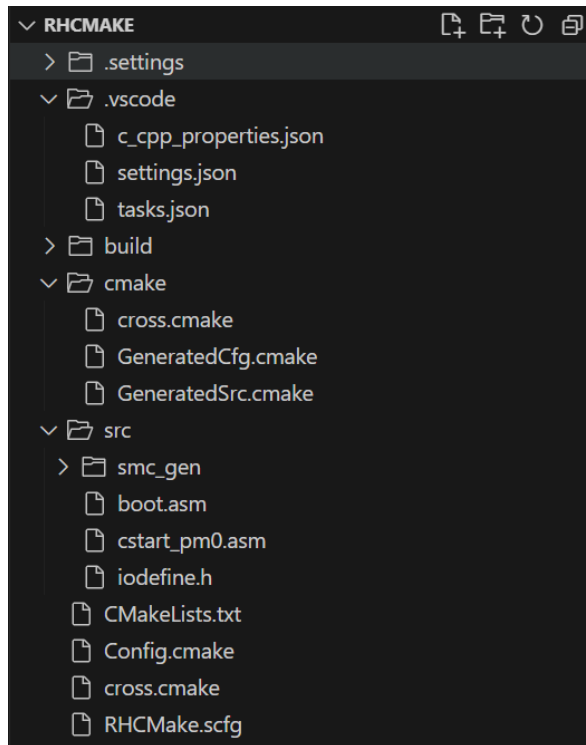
RHCMAKE
.settings
.vscode
c_cpp_properties.json
settings.json
tasks.json
build
cmake
cross.cmake
GeneratedCfg.cmake
GeneratedSrc.cmake
src
smc_gen
boot.asm
cstart_pm0.asm
iodefine.h
CMakeLists.txt
Config.cmake
cross.cmake
RHCMake.scfg